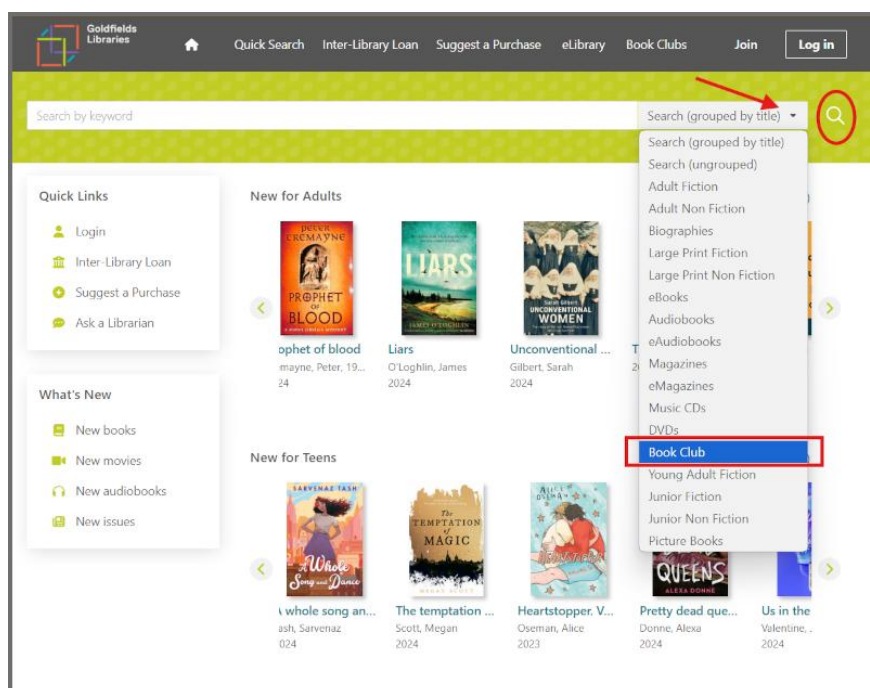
Goldfields Libraries

Quick Search Inter-Library Loan Suggest a Purchase eLibrary Book Clubs Join Log in

Search by keyword

Search (grouped by title)

Search (grouped by title)
Search (ungrouped)
Adult Fiction
Adult Non Fiction
Biographies
Large Print Fiction
Large Print Non Fiction
eBooks
Audiobooks
eAudiobooks
Magazines
eMagazines
Music CDs
DVDs
Book Club
Young Adult Fiction
Junior Fiction
Junior Non Fiction
Picture Books

Quick Links
Login
Inter-Library Loan
Suggest a Purchase
Ask a Librarian

What's New
New books
New movies
New audiobooks
New issues

New for Adults

PETER TREMAYNE
PROPHET OF BLOOD

LIARS
JAMES O'LOUGHLIN

Sarah Gilbert
UNCONVENTIONAL WOMEN

ophet of blood
mayne, Peter, 19...
24

Liars
O'Loghlin, James
2024

Unconventional ...
Gilbert, Sarah
2024

New for Teens

SARVENAZ TASH
A Whole Song and Dance

The TEMPTATION of MAGIC
MEGAN SCOTT

QUEENS
ALEXA DONNE

A whole song an...
ash, Sarvenaz
024

The temptation ...
Scott, Megan
2024

Heartstopper. V...
Oseman, Alice
2023

Pretty dead que...
Donne, Alexa
2024

Us in the
Valentine, .
2024